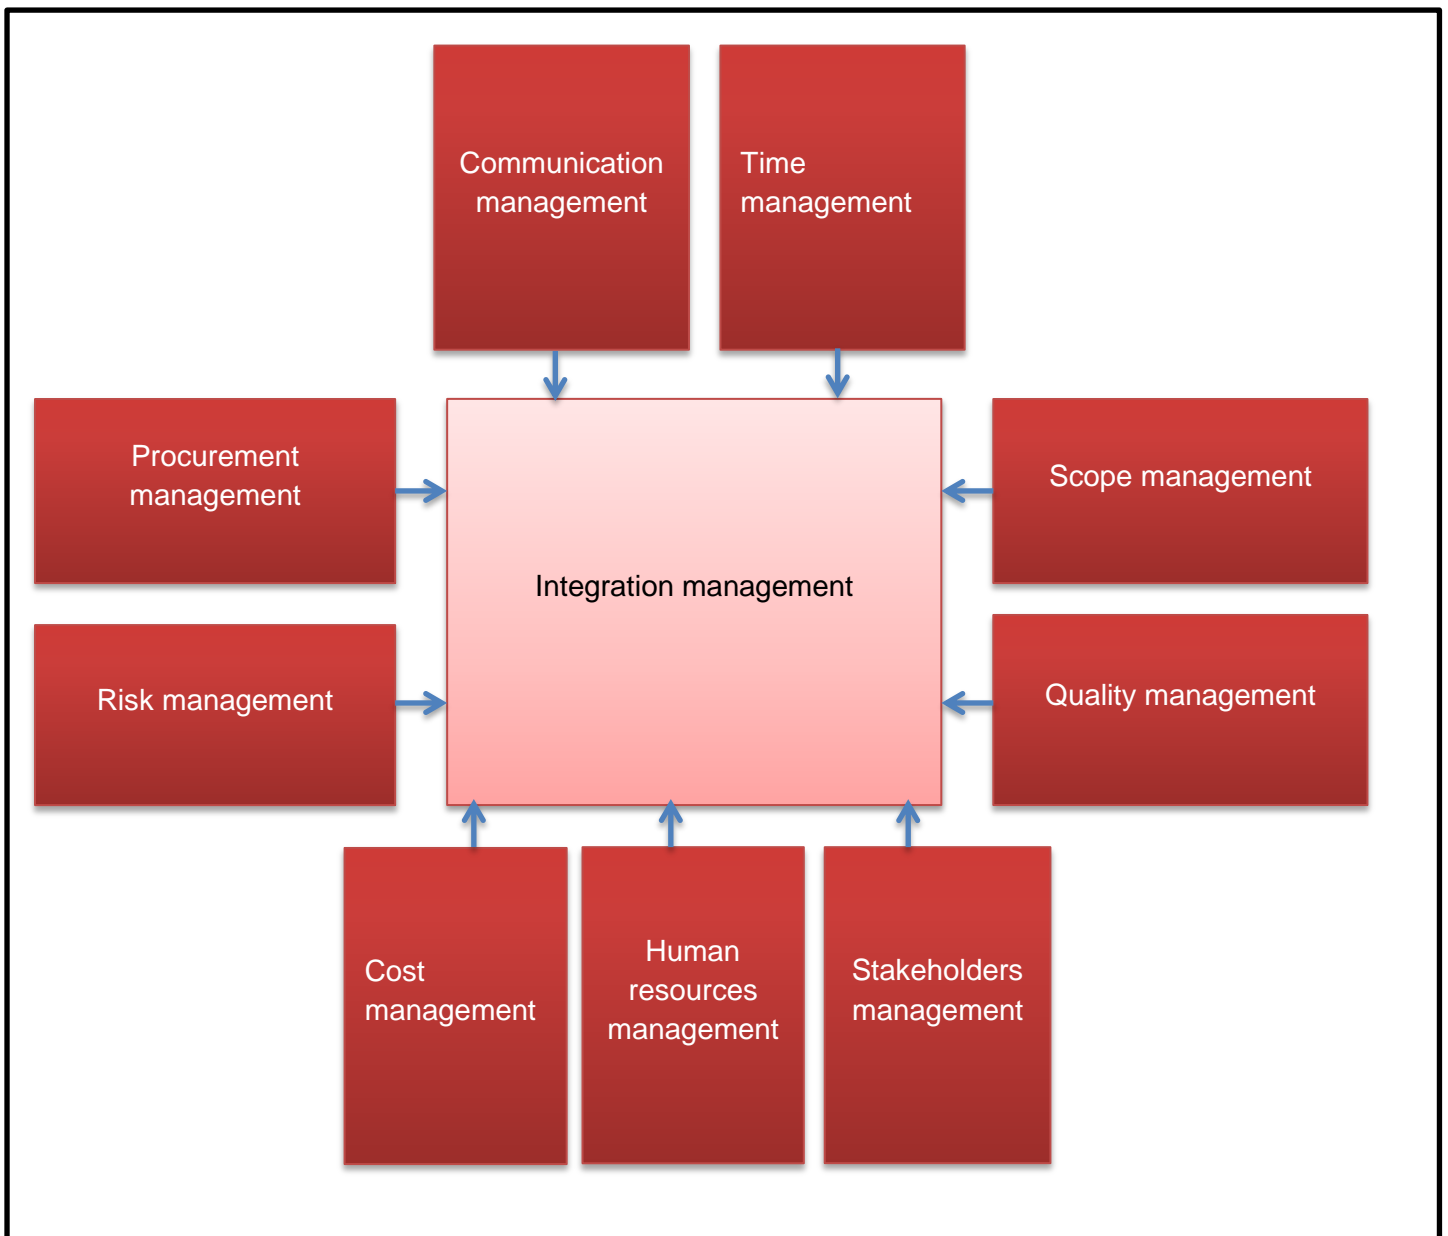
Communication management

Time management

Procurement management

Integration management

Scope management

Risk management

Quality management

Cost management

Human resources management

Stakeholders management